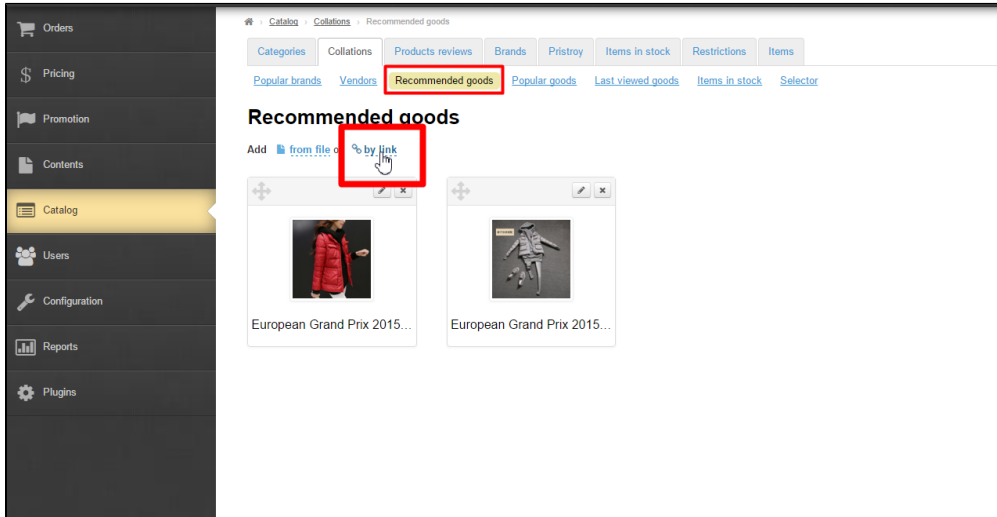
Orders
Pricing
Promotion
Contents
Catalog
Users
Configuration
Reports
Plugins

Catalog › Collations › Recommended goods

Categories | Collations | Products reviews | Brands | Pristroy | Items in stock | Restrictions | Items

Popular brands | Vendors | Recommended goods | Popular goods | Last viewed goods | Items in stock | Selector

Recommended goods

Add from file or by link

European Grand Prix 2015...

European Grand Prix 2015...